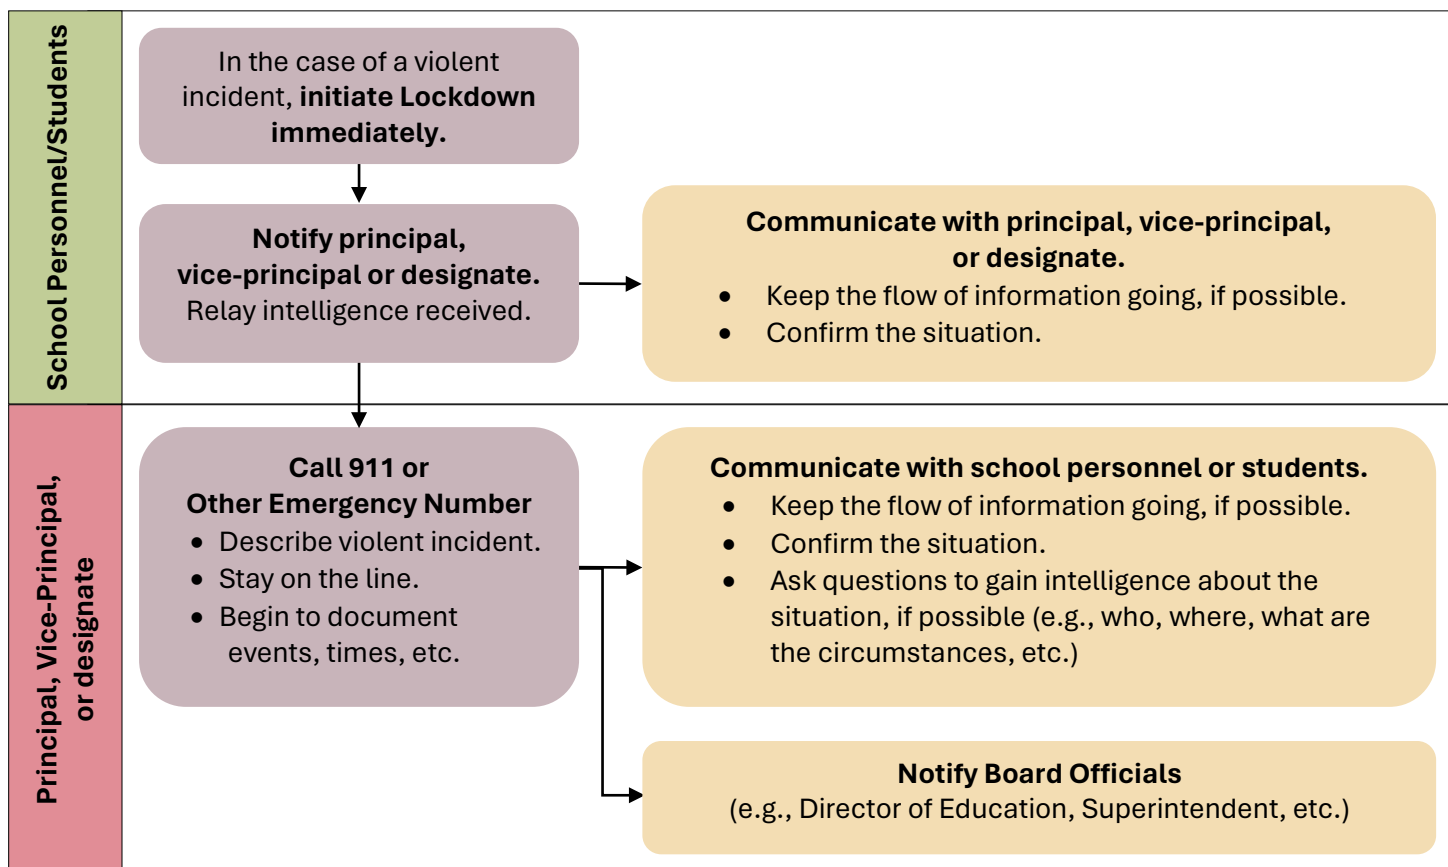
School Personnel/Students

In the case of a violent incident, **initiate Lockdown immediately.**

**Notify principal, vice-principal or designate.** Relay intelligence received.

**Communicate with principal, vice-principal, or designate.**
- Keep the flow of information going, if possible.
- Confirm the situation.

Principal, Vice-Principal, or designate

**Call 911 or Other Emergency Number**
- Describe violent incident.
- Stay on the line.
- Begin to document events, times, etc.

**Communicate with school personnel or students.**
- Keep the flow of information going, if possible.
- Confirm the situation.
- Ask questions to gain intelligence about the situation, if possible (e.g., who, where, what are the circumstances, etc.)

**Notify Board Officials**
(e.g., Director of Education, Superintendent, etc.)